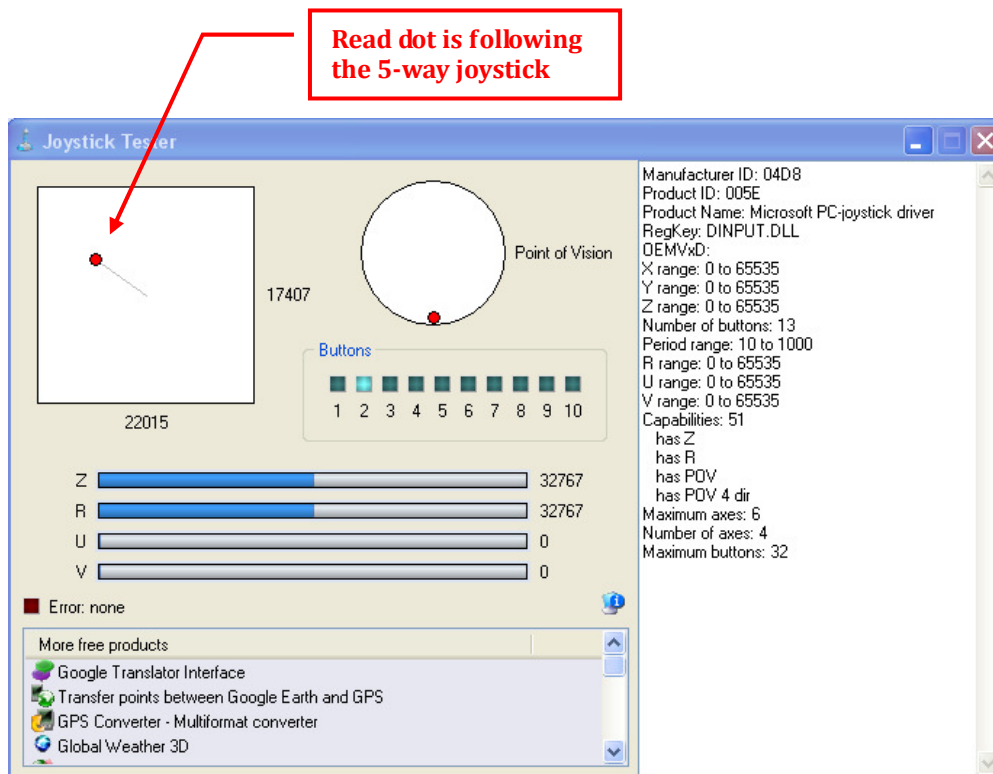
Read dot is following the 5-way joystick

Joystick Tester

17407

22015

Point of Vision

Buttons

1 2 3 4 5 6 7 8 9 10

Z 32767

R 32767

U 0

V 0

Error: none

More free products

Google Translator Interface

Transfer points between Google Earth and GPS

GPS Converter - Multiformat converter

Global Weather 3D

Manufacturer ID: 04D8
Product ID: 005E
Product Name: Microsoft PC-joystick driver
RegKey: DINPUT.DLL
OEMVxD:
X range: 0 to 65535
Y range: 0 to 65535
Z range: 0 to 65535
Number of buttons: 13
Period range: 10 to 1000
R range: 0 to 65535
U range: 0 to 65535
V range: 0 to 65535
Capabilities: 51
has Z
has R
has POV
has POV 4 dir
Maximum axes: 6
Number of axes: 4
Maximum buttons: 32